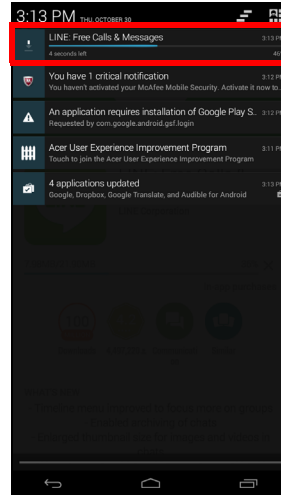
3:13 PM THU, OCTOBER 30

LINE: Free Calls & Messages
3:13 PM
4 seconds left
46

You have 1 critical notification
3:12 PM
You haven't activated your McAfee Mobile Security. Activate it now to...

An application requires installation of Google Play S...
3:12 PM
Requested by com.google.android.gsf.login

Acer User Experience Improvement Program
3:11 PM
Touch to join the Acer User Experience Improvement Program

4 applications updated
3:13 PM
Google, Dropbox, Google Translate, and Audible for Android